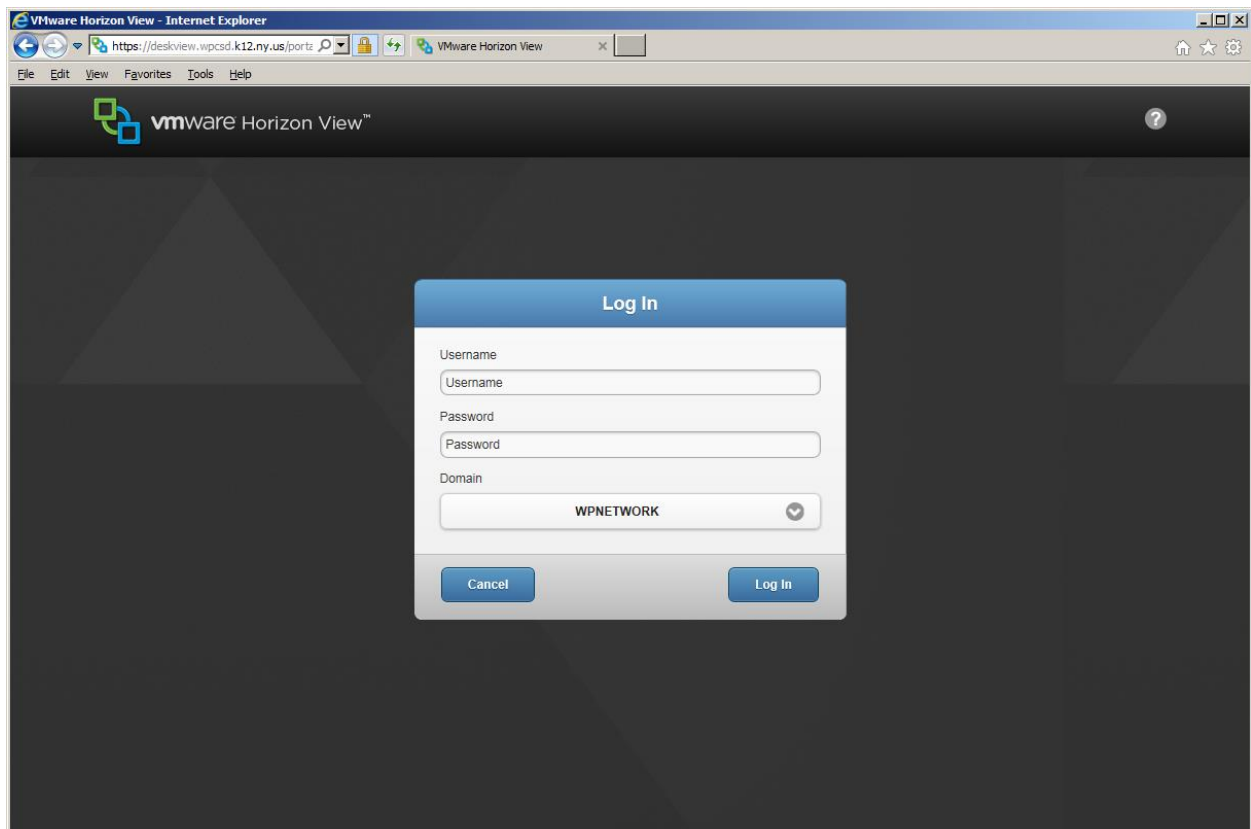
VMware Horizon View - Internet Explorer

https://deskview.wpcsd.k12.ny.us/porta

VMware Horizon View

File Edit View Favorites Tools Help

vmware Horizon View™

Log In

Username

Username

Password

Password

Domain

WPNETWORK

Cancel

Log In